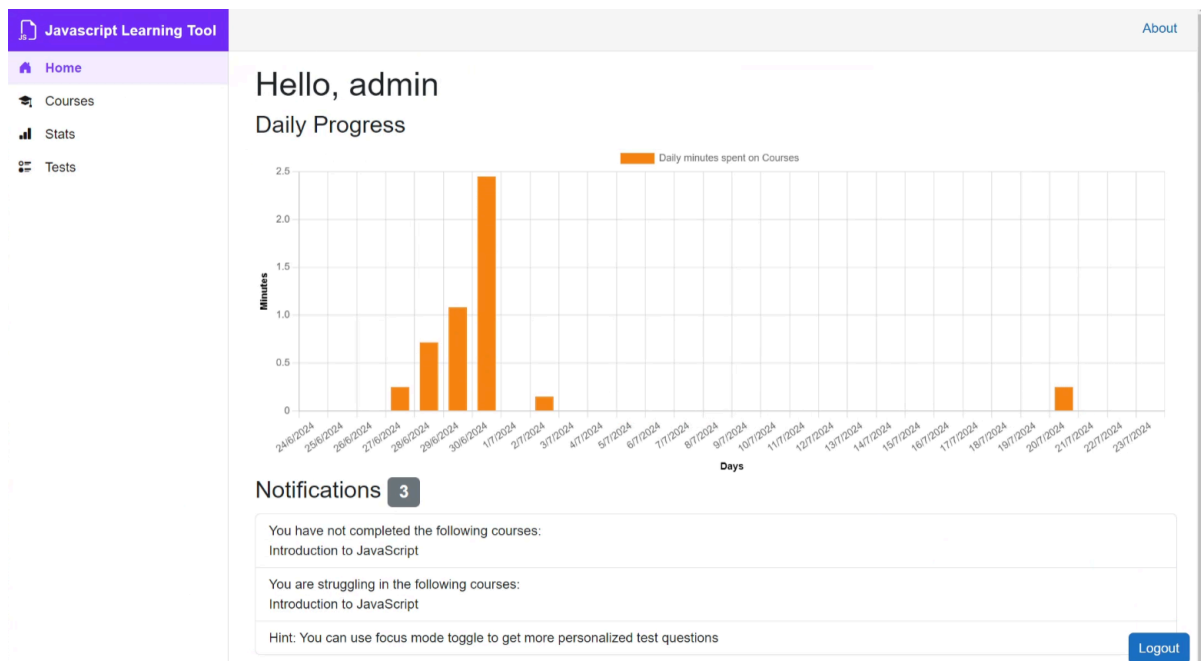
JS Javascript Learning Tool

Home
Courses
Stats
Tests

About

Hello, admin

Daily Progress

Daily minutes spent on Courses

Minutes

2.5
2.0
1.5
1.0
0.5
0

24/6/2024 25/6/2024 26/6/2024 27/6/2024 28/6/2024 29/6/2024 30/6/2024 1/7/2024 2/7/2024 3/7/2024 4/7/2024 5/7/2024 6/7/2024 7/7/2024 8/7/2024 9/7/2024 10/7/2024 11/7/2024 12/7/2024 13/7/2024 14/7/2024 15/7/2024 16/7/2024 17/7/2024 18/7/2024 19/7/2024 20/7/2024 21/7/2024 22/7/2024 23/7/2024

Days

Notifications 3

You have not completed the following courses:
Introduction to JavaScript

You are struggling in the following courses:
Introduction to JavaScript

Hint: You can use focus mode toggle to get more personalized test questions

Logout